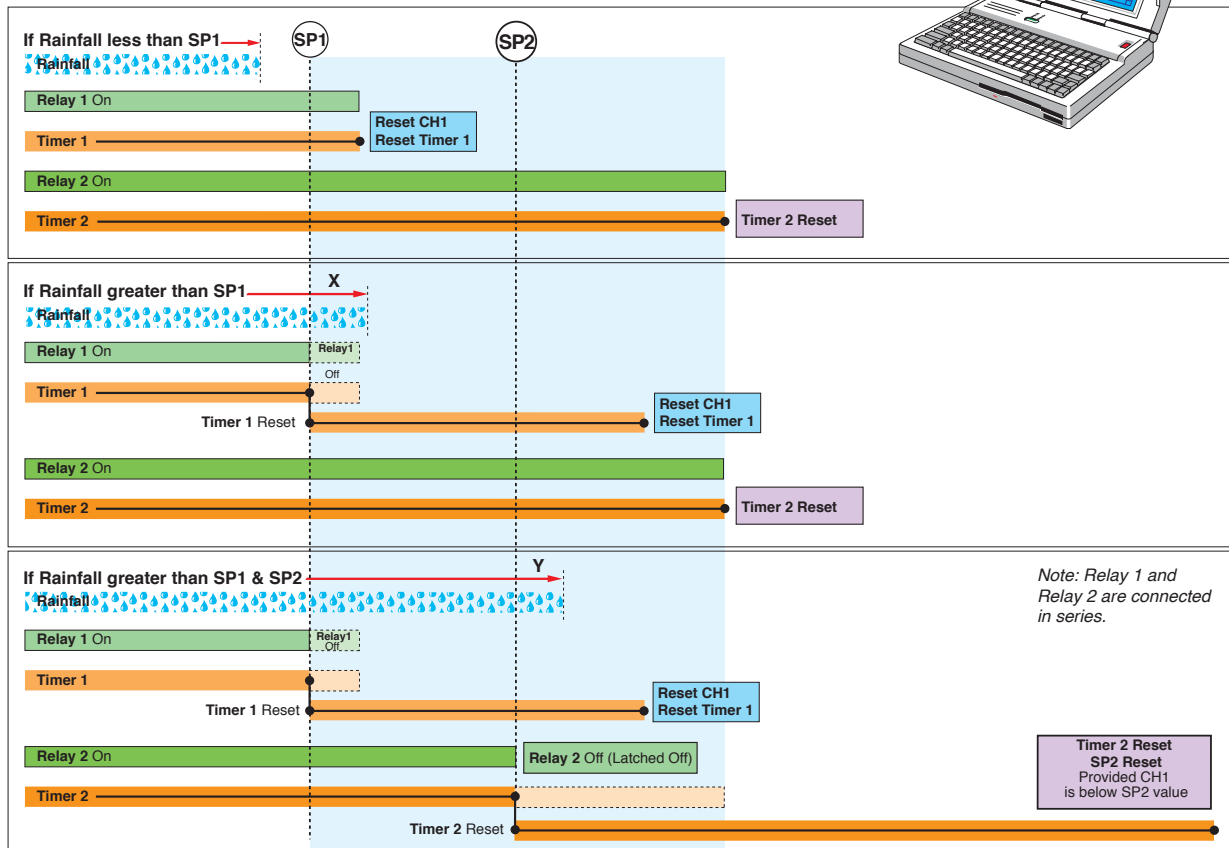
If Rainfall less than SP1

SP1

SP2

Rainfall

Relay 1 On

Timer 1

Reset CH1
Reset Timer 1

Relay 2 On

Timer 2

Timer 2 Reset

If Rainfall greater than SP1

X

Rainfall

Relay 1 On

Relay1 Off

Timer 1

Timer 1 Reset

Reset CH1
Reset Timer 1

Relay 2 On

Timer 2

Timer 2 Reset

If Rainfall greater than SP1 & SP2

Y

Note: Relay 1 and Relay 2 are connected in series.

Rainfall

Relay 1 On

Relay1 Off

Timer 1

Timer 1 Reset

Reset CH1
Reset Timer 1

Relay 2 On

Relay 2 Off (Latched Off)

Timer 2 Reset
SP2 Reset
Provided CH1 is below SP2 value

Timer 2

Timer 2 Reset